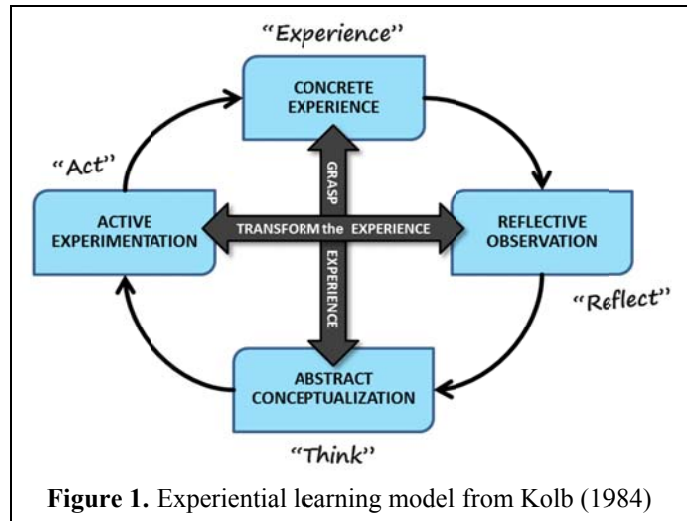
"Experience"

CONCRETE EXPERIENCE

"Act"

ACTIVE EXPERIMENTATION

GRASP

TRANSFORM the EXPERIENCE

EXPERIENCE

REFLECTIVE OBSERVATION

"Reflect"

ABSTRACT CONCEPTUALIZATION

"Think"

**Figure 1.** Experiential learning model from Kolb (1984)